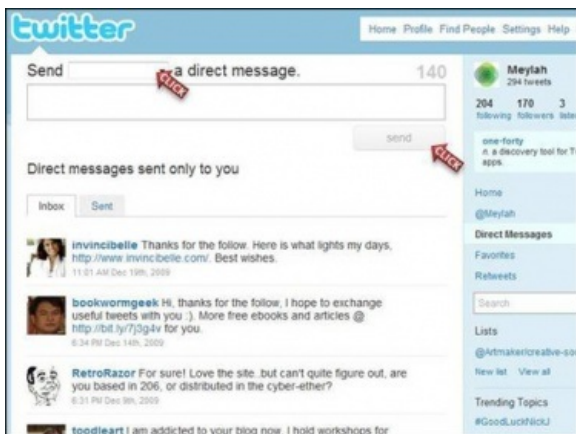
twitter

Home Profile Find People Settings Help

Send a direct message. 140

CLICK

send

CLICK

Direct messages sent only to you

Inbox Sent

invincibelle Thanks for the follow. Here is what lights my days, http://www.invincibelle.com/. Best wishes.
11:01 AM Dec 19th, 2009

bookwormgeek Hi, thanks for the follow, I hope to exchange useful tweets with you :). More free ebooks and articles @ http://bit.ly/7j3g4v for you.
6:34 PM Dec 14th, 2009

RetroRazor For sure! Love the site..but can't quite figure out, are you based in 206, or distributed in the cyber-ether?
6:31 PM Dec 9th, 2009

toodleart I am addicted to your blog now. I hold workshops for

Meylah
294 tweets

204 following 170 followers 3 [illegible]

one-forty
n. a discovery tool for T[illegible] apps.

Home
@Meylah
Direct Messages
Favorites
Retweets

Search

Lists
@Artmaker/creative-so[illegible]
New list View all

Trending Topics
#GoodLuckNickJ